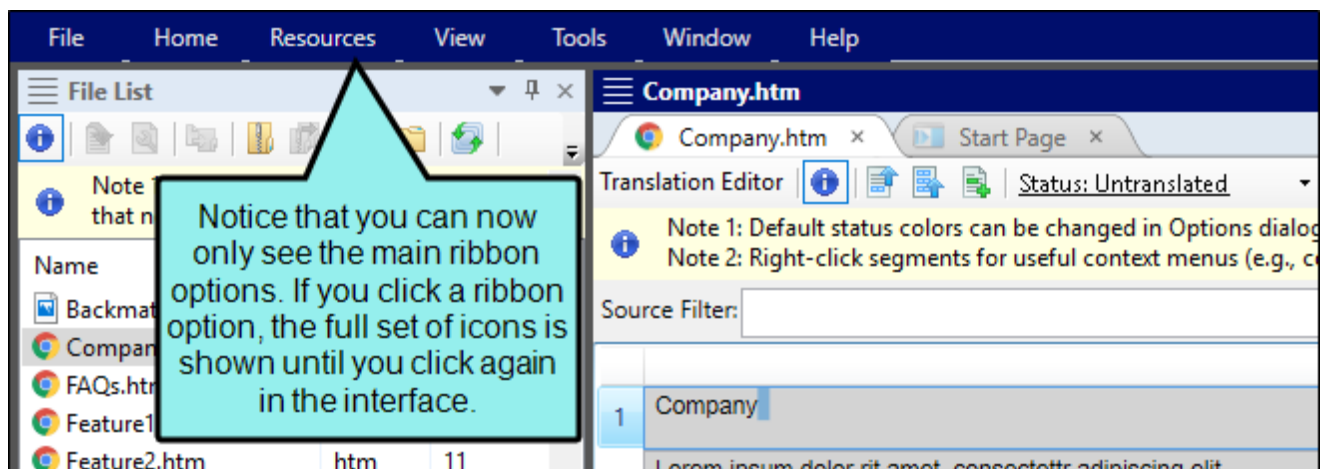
File Home Resources View Tools Window Help

File List

Note 1 that n

Name

Backmat

Compan

FAQs.htr

Feature1

Feature2.htm htm 11

Notice that you can now only see the main ribbon options. If you click a ribbon option, the full set of icons is shown until you click again in the interface.

Company.htm

Company.htm ×

Start Page ×

Translation Editor

Status: Untranslated

Note 1: Default status colors can be changed in Options dialog

Note 2: Right-click segments for useful context menus (e.g., c

Source Filter:

1 Company

Lorem ipsum dolor sit amet, consectetur adipiscing elit